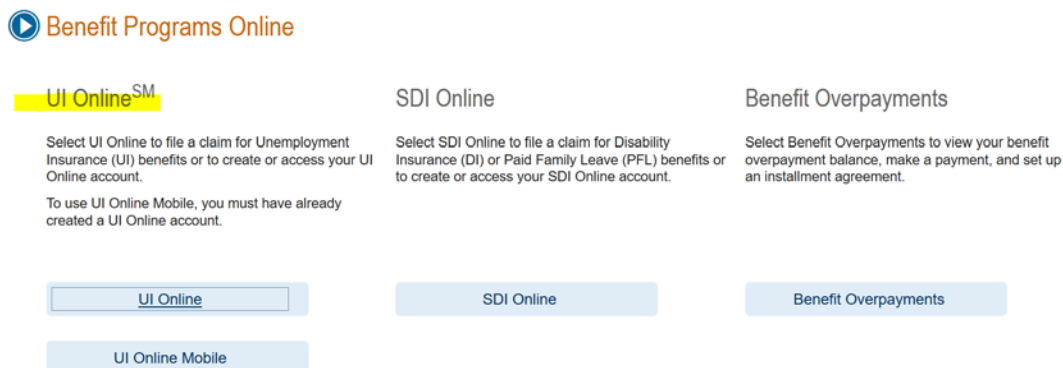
Benefit Programs Online

UI Online$^{SM}$

Select UI Online to file a claim for Unemployment Insurance (UI) benefits or to create or access your UI Online account.

To use UI Online Mobile, you must have already created a UI Online account.

UI Online

UI Online Mobile

SDI Online

Select SDI Online to file a claim for Disability Insurance (DI) or Paid Family Leave (PFL) benefits or to create or access your SDI Online account.

SDI Online

Benefit Overpayments

Select Benefit Overpayments to view your benefit overpayment balance, make a payment, and set up an installment agreement.

Benefit Overpayments